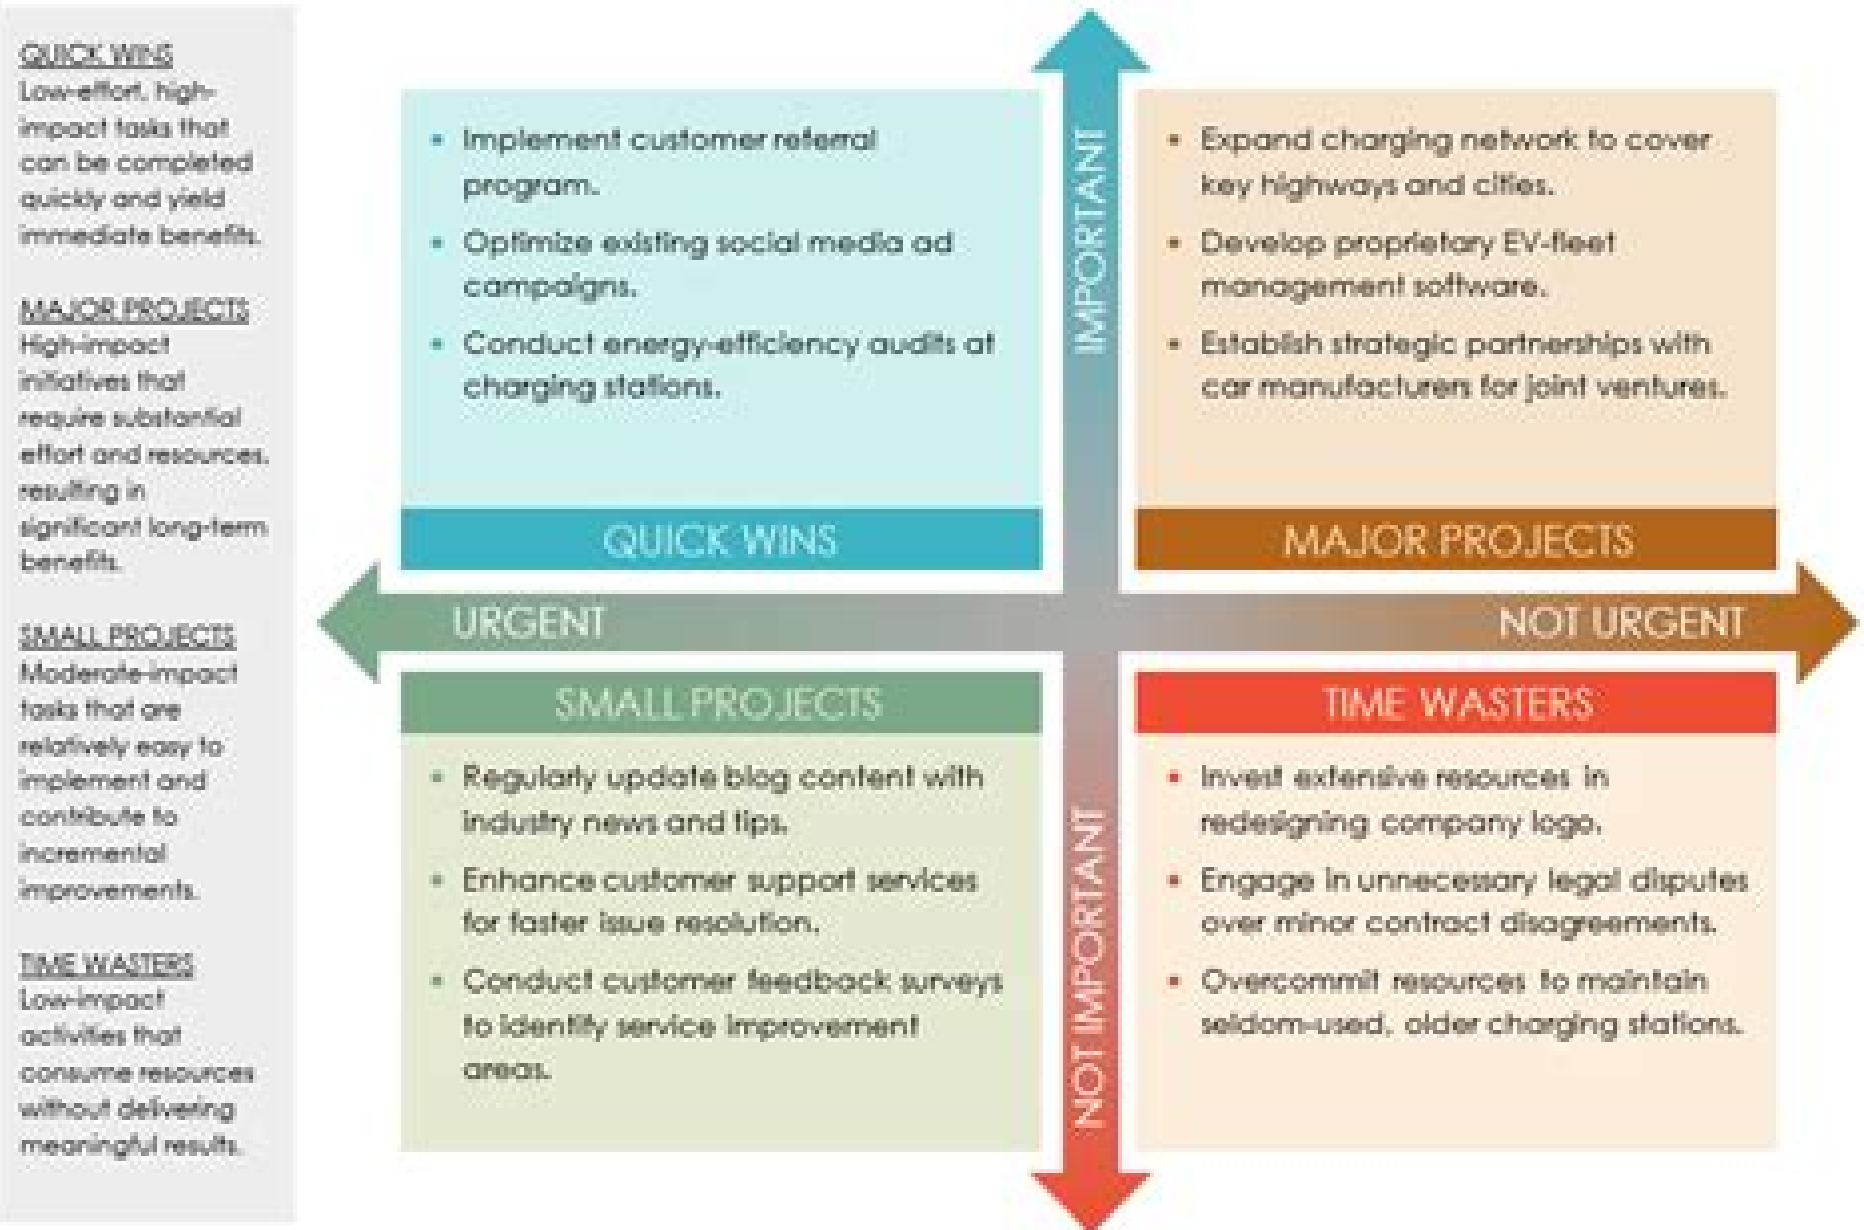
QUICK WINS
Low-effort, high-impact tasks that can be completed quickly and yield immediate benefits.

MAJOR PROJECTS
High-impact initiatives that require substantial effort and resources, resulting in significant long-term benefits.

SMALL PROJECTS
Moderate-impact tasks that are relatively easy to implement and contribute to incremental improvements.

TIME WASTERS
Low-impact activities that consume resources without delivering meaningful results.

IMPORTANT

- Implement customer referral program.
- Optimize existing social media ad campaigns.
- Conduct energy-efficiency audits at charging stations.

QUICK WINS

- Expand charging network to cover key highways and cities.
- Develop proprietary EV-fleet management software.
- Establish strategic partnerships with car manufacturers for joint ventures.

MAJOR PROJECTS

URGENT

NOT URGENT

SMALL PROJECTS

- Regularly update blog content with industry news and tips.
- Enhance customer support services for faster issue resolution.
- Conduct customer feedback surveys to identify service improvement areas.

TIME WASTERS

- Invest extensive resources in redesigning company logo.
- Engage in unnecessary legal disputes over minor contract disagreements.
- Overcommit resources to maintain seldom-used, older charging stations.

NOT IMPORTANT